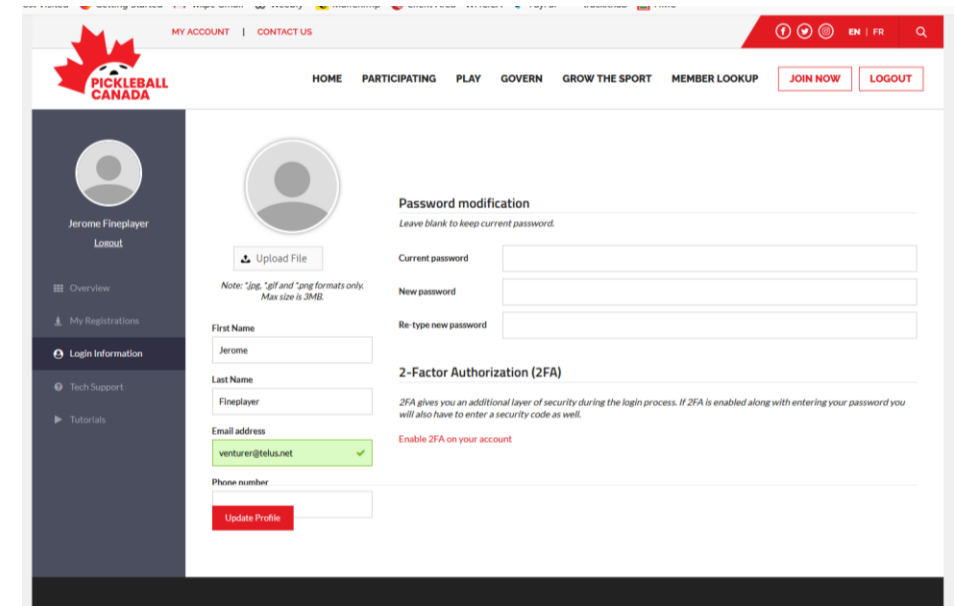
MY ACCOUNT | CONTACT US

EN | FR

PICKLEBALL CANADA

HOME PARTICIPATING PLAY GOVERN GROW THE SPORT MEMBER LOOKUP JOIN NOW LOGOUT

Jerome Fineplayer
Logout

Overview
My Registrations
Login Information
Tech Support
Tutorials

Upload File

Note: *.jpg, *.gif and *.png formats only. Max size is 3MB.

First Name
Jerome

Last Name
Fineplayer

Email address
venturer@telus.net

Phone number

Update Profile

Password modification
Leave blank to keep current password.

Current password

New password

Re-type new password

2-Factor Authorization (2FA)

2FA gives you an additional layer of security during the login process. If 2FA is enabled along with entering your password you will also have to enter a security code as well.

Enable 2FA on your account